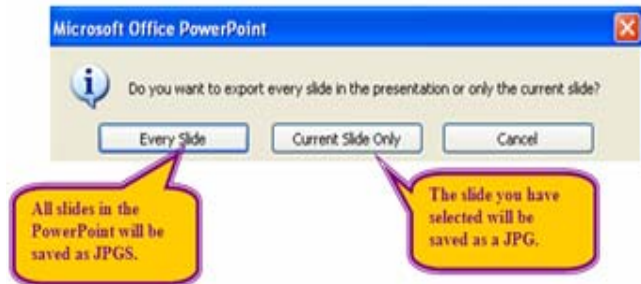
Microsoft Office PowerPoint

Do you want to export every slide in the presentation or only the current slide?

Every Slide

Current Slide Only

Cancel

All slides in the PowerPoint will be saved as JPGS.

The slide you have selected will be saved as a JPG.